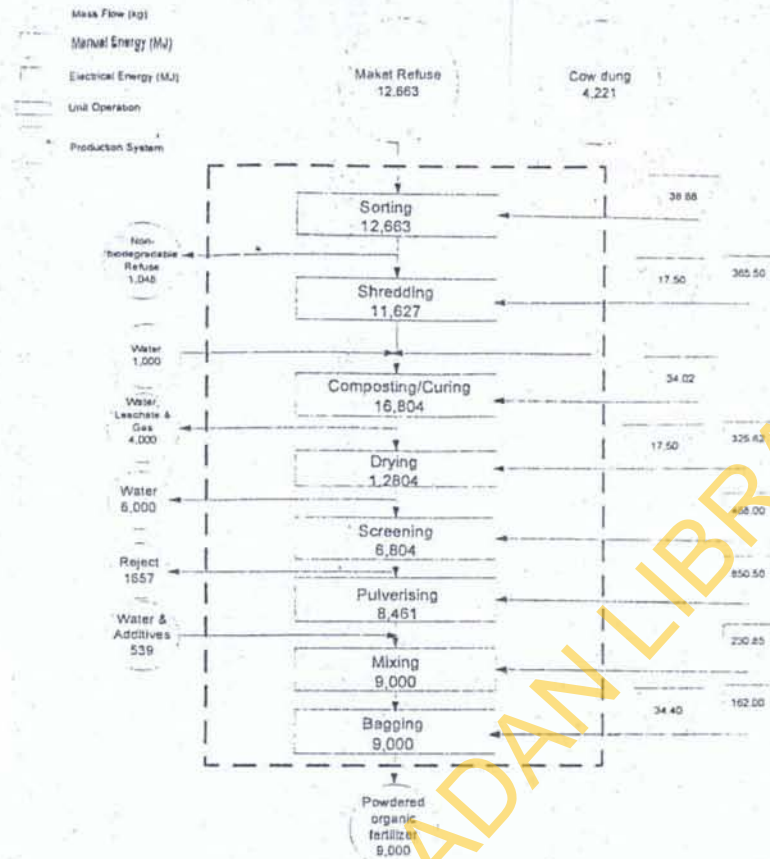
Mass Flow (kg)
Manual Energy (MJ)
Electrical Energy (MJ)
Unit Operation
Production System

Maket Refuse
12,663

Cow dung
4,221

Sorting
12,663

38.88

Non-biodegradable Refuse
1,048

17.50
365.50

Shredding
11,627

Water
1,000

34.02

Composting/Curing
16,804

Water, Leachate & Gas
4,000

17.50
325.62

Drying
1,2804

Water
6,000

468.00

Screening
6,804

Reject
1657

850.50

Pulverising
8,461

Water & Additives
539

230.85

Mixing
9,000

34.40
162.00

Bagging
9,000

Powdered organic fertilizer
9,000

ADAN LIBR